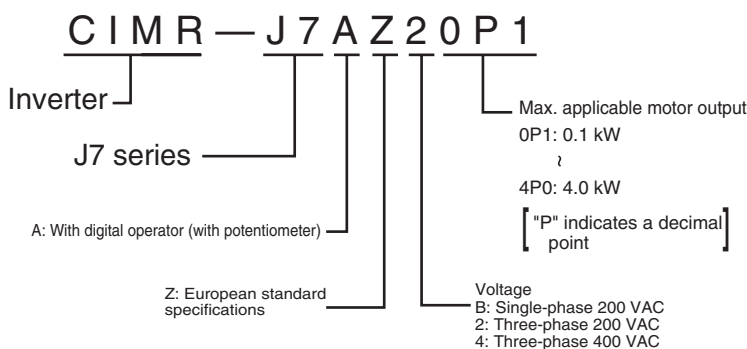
C I M R — J 7 A Z 2 0 P 1

Inverter

J7 series

A: With digital operator (with potentiometer)

Z: European standard specifications

Voltage
B: Single-phase 200 VAC
2: Three-phase 200 VAC
4: Three-phase 400 VAC

Max. applicable motor output
0P1: 0.1 kW
~
4P0: 4.0 kW

"P" indicates a decimal point